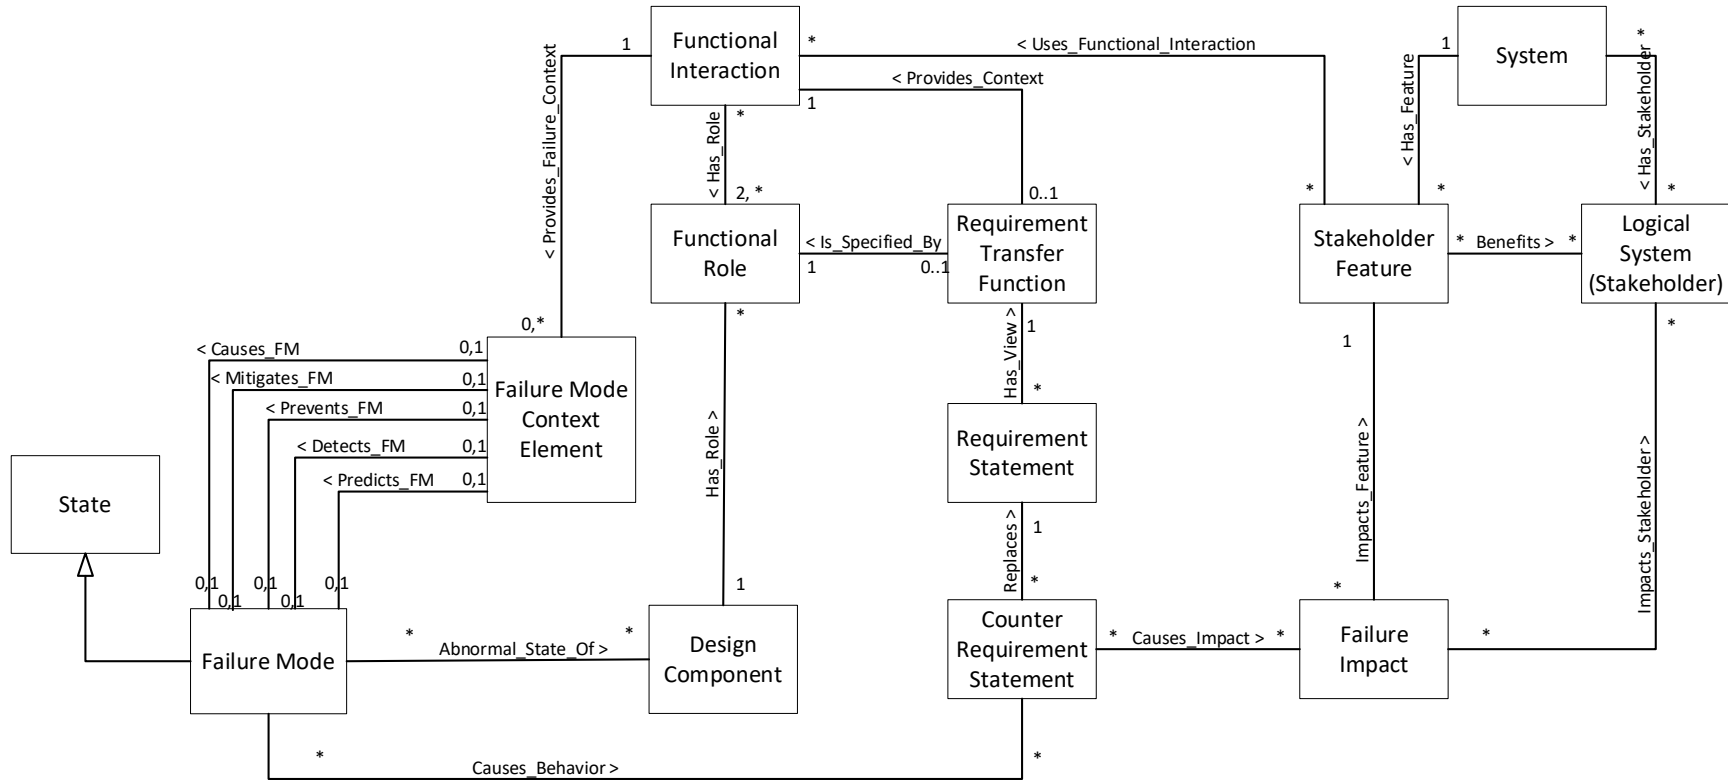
1
Functional Interaction
*
< Uses_Functional_Interaction
< Provides_Context
1
System
*
1
< Has_Feature
< Has_Stakeholder
< Provides_Failure_Context
*
< Has_Role
2, *
0..1
*
*
*
Functional Role
< Is_Specified_By
1
0..1
Requirement Transfer Function
Stakeholder Feature
* Benefits > *
Logical System (Stakeholder)
0,*
*
1
Has_View >
*
1
< Causes_FM
0,1
< Mitigates_FM
0,1
< Prevents_FM
0,1
< Detects_FM
0,1
< Predicts_FM
0,1
Failure Mode Context Element
Has_Role >
Requirement Statement
Impacts_Feature >
Impacts_Stakeholder >
State
Replaces >
1
0,1
0,1
0,1
0,1
0,1
1
*
*
Failure Mode
*
Abnormal_State_Of >
*
Design Component
Counter Requirement Statement
* Causes_Impact > *
Failure Impact
*
*
Causes_Behavior >
*